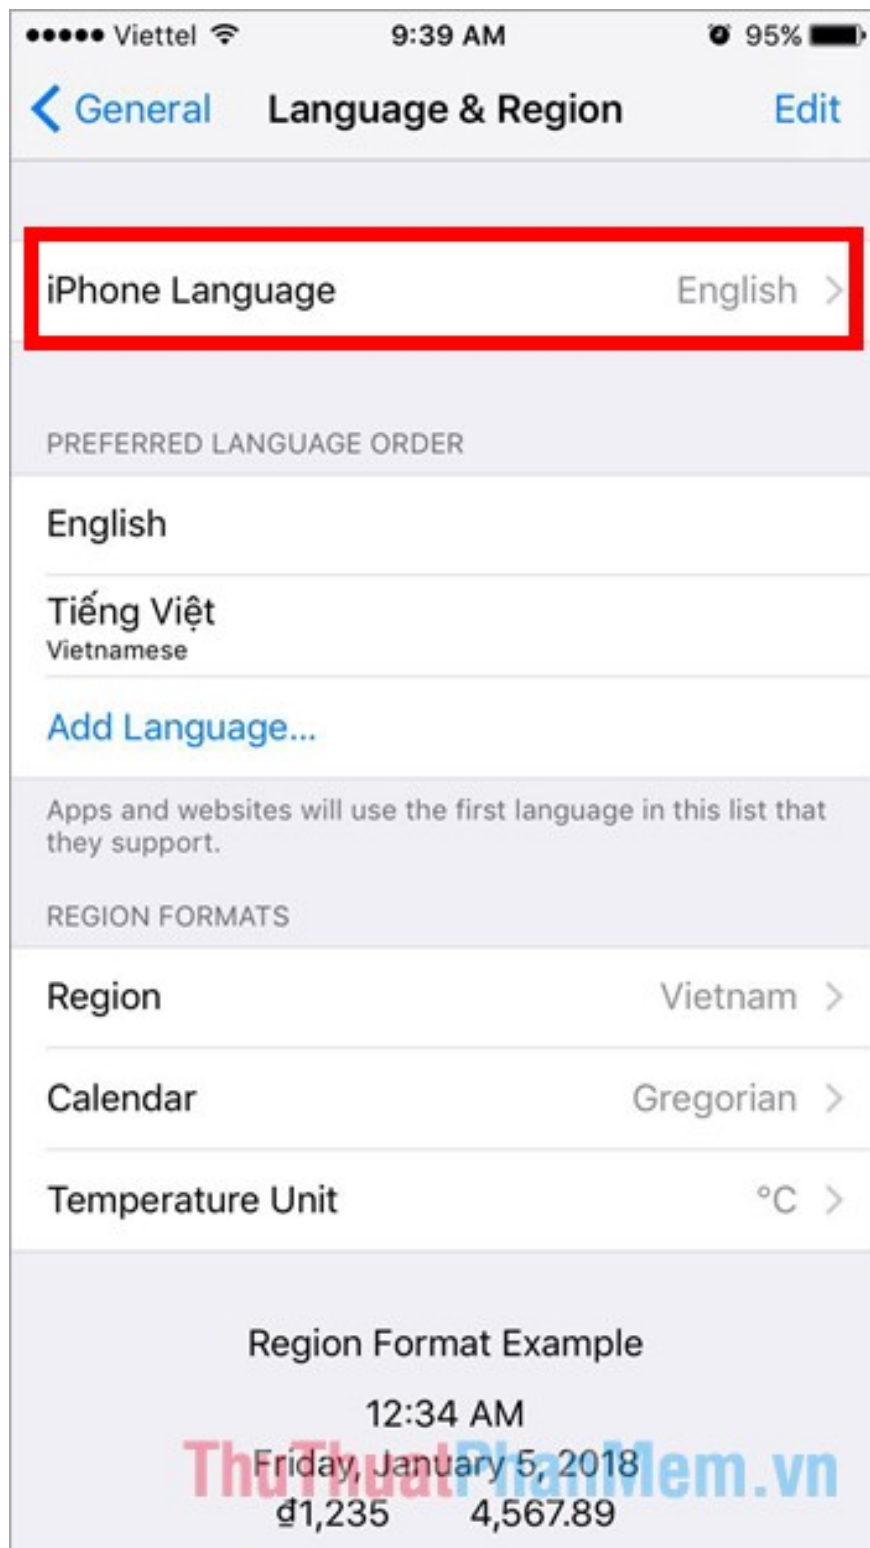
●●●●● Viettel 9:39 AM 95%

General Language & Region Edit

iPhone Language English

PREFERRED LANGUAGE ORDER

English

Tiếng Việt
Vietnamese

Add Language...

Apps and websites will use the first language in this list that they support.

REGION FORMATS

Region Vietnam

Calendar Gregorian

Temperature Unit °C

Region Format Example

12:34 AM
Friday, January 5, 2018
₫1,235 4,567.89

ThuThuatPhanMem.vn